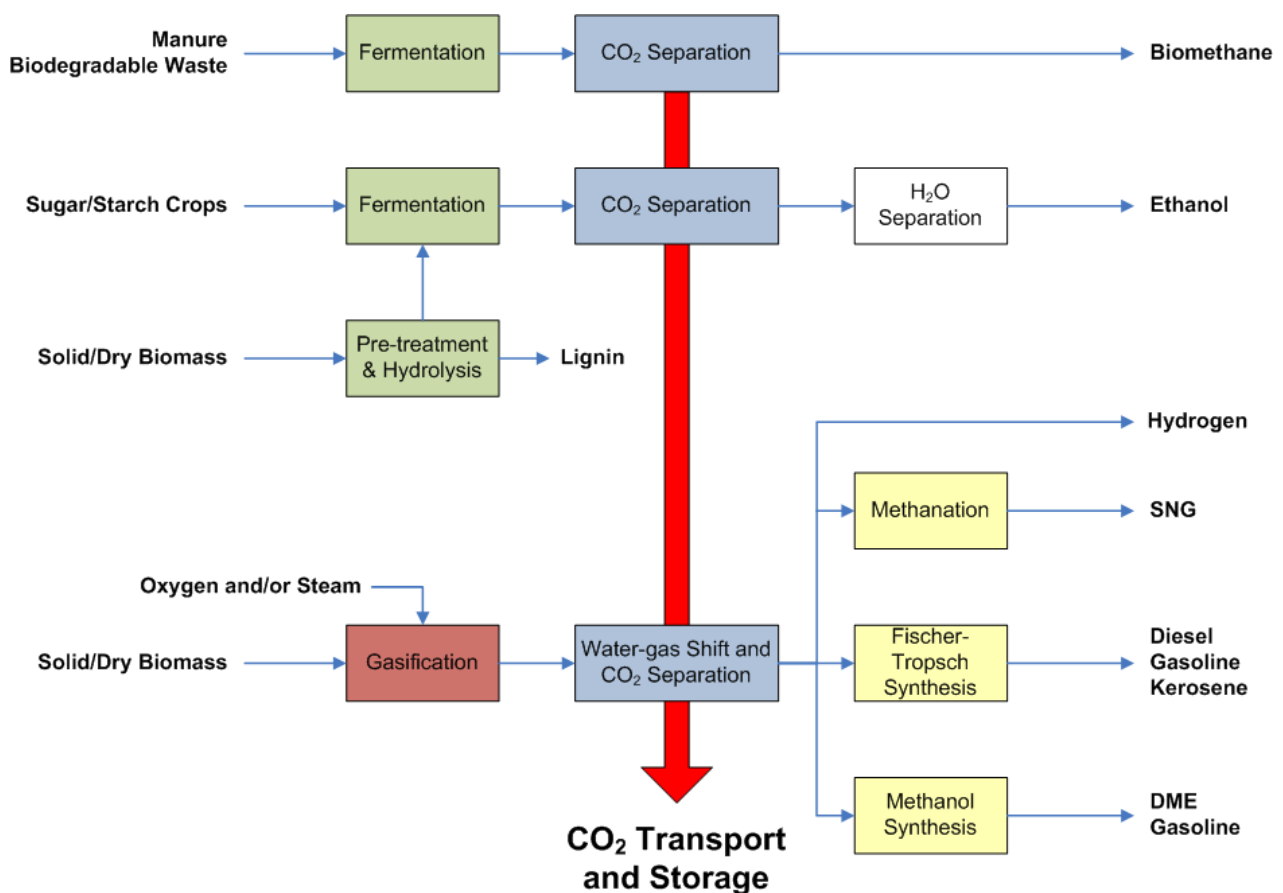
Manure
Biodegradable Waste

Fermentation

$CO_2$ Separation

Biomethane

Sugar/Starch Crops

Fermentation

$CO_2$ Separation

$H_2O$ Separation

Ethanol

Solid/Dry Biomass

Pre-treatment & Hydrolysis

Lignin

Hydrogen

Methanation

SNG

Oxygen and/or Steam

Solid/Dry Biomass

Gasification

Water-gas Shift and $CO_2$ Separation

Fischer-Tropsch Synthesis

Diesel
Gasoline
Kerosene

Methanol Synthesis

DME
Gasoline

$CO_2$ Transport and Storage